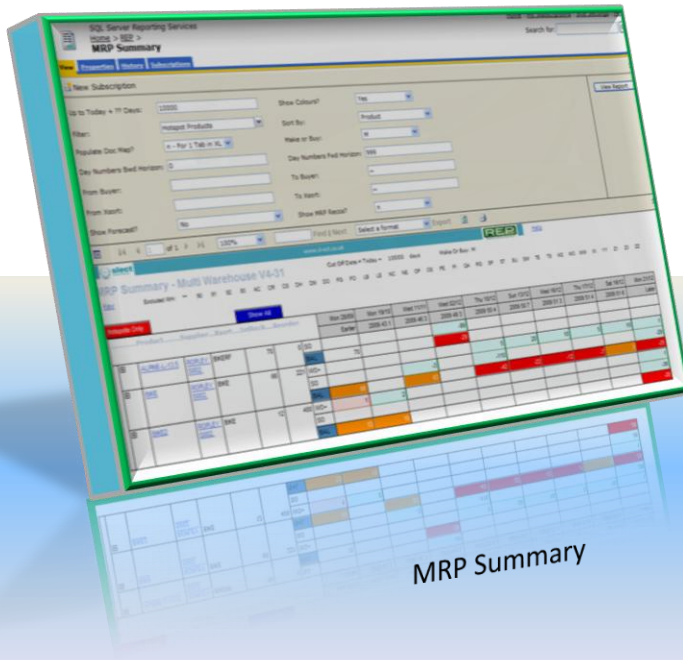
SQL Server Reporting Services
Home > REP >
MRP Summary

Search for:

View Properties History Subscriptions

New Subscription

Up to Today + ?? Days: 10000
Filter: Hotspot Products
Populate Doc Map?: n - For 1 Tab in XL
Day Numbers Bwd Horizon: 0
From Buyer:
From Xsort:
Show Forecast? No

Show Colours? Yes
Sort By: Product
Make or Buy: M
Day Numbers Fwd Horizon: 999
To Buyer: zz
To Xsort: zz
Show MRP Recs? n

View Report

1 of 1 100% Find | Next Select a format Export

MRP Summary - Multi Warehouse V4-31

Hotspots Only

Show All

Earlier

MRP Summary